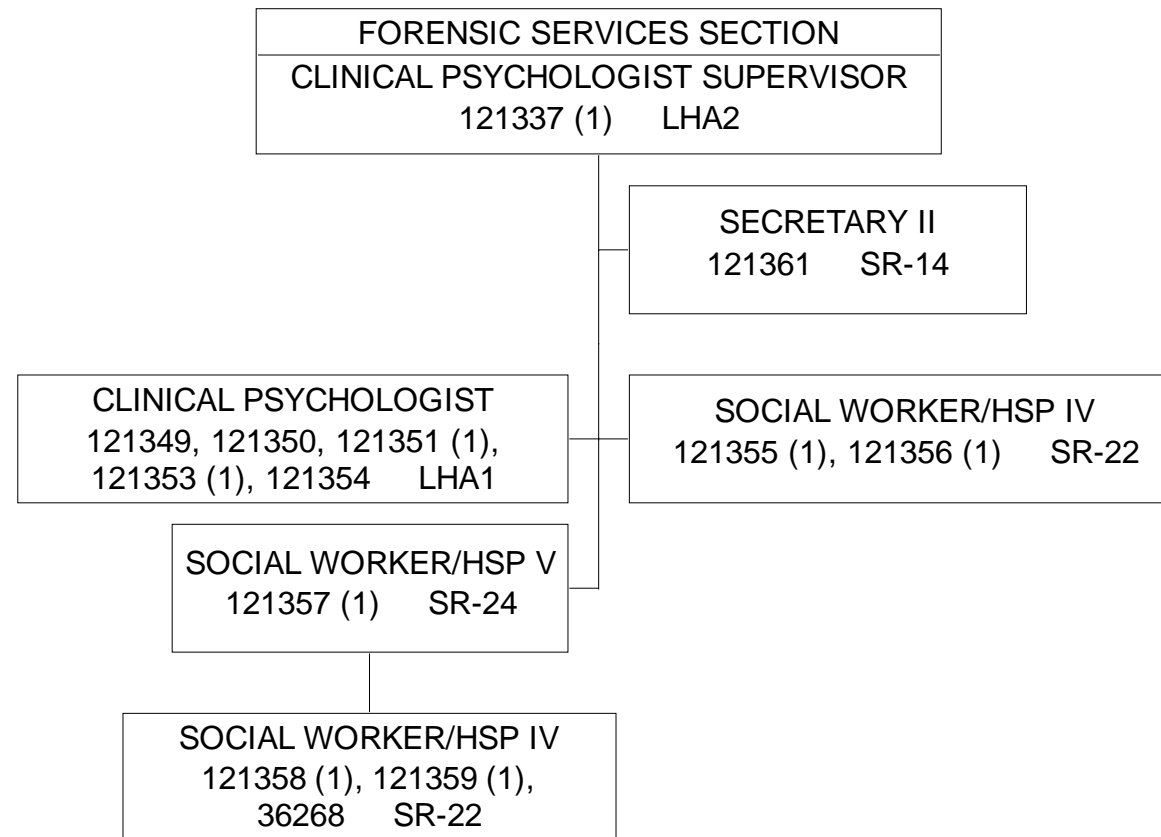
FORENSIC SERVICES SECTION
CLINICAL PSYCHOLOGIST SUPERVISOR
121337 (1) LHA2

SECRETARY II
121361 SR-14

CLINICAL PSYCHOLOGIST
121349, 121350, 121351 (1), 121353 (1), 121354 LHA1

SOCIAL WORKER/HSP IV
121355 (1), 121356 (1) SR-22

SOCIAL WORKER/HSP V
121357 (1) SR-24

SOCIAL WORKER/HSP IV
121358 (1), 121359 (1), 36268 SR-22